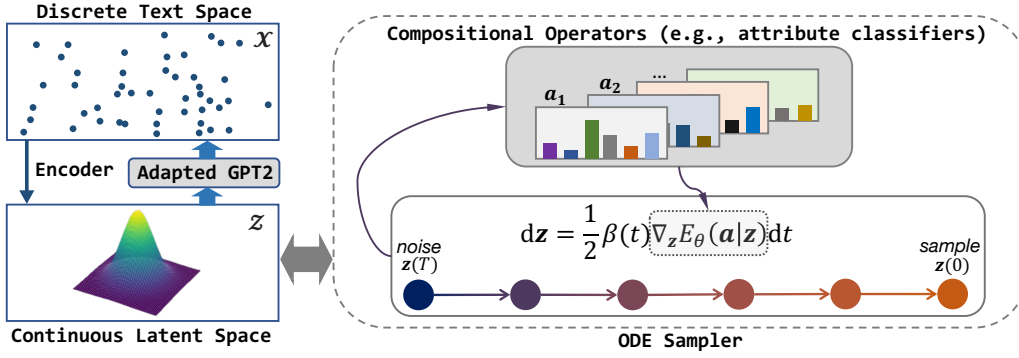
Discrete Text Space

$\mathcal{X}$

Encoder

Adapted GPT2

$\mathcal{Z}$

Continuous Latent Space

Compositional Operators (e.g., attribute classifiers)

$a_1$

$a_2$

...

noise

$z(T)$

$\mathrm{d}z = \frac{1}{2}\beta(t)\nabla_z E_\theta(a|z)\mathrm{d}t$

sample

$z(0)$

ODE Sampler